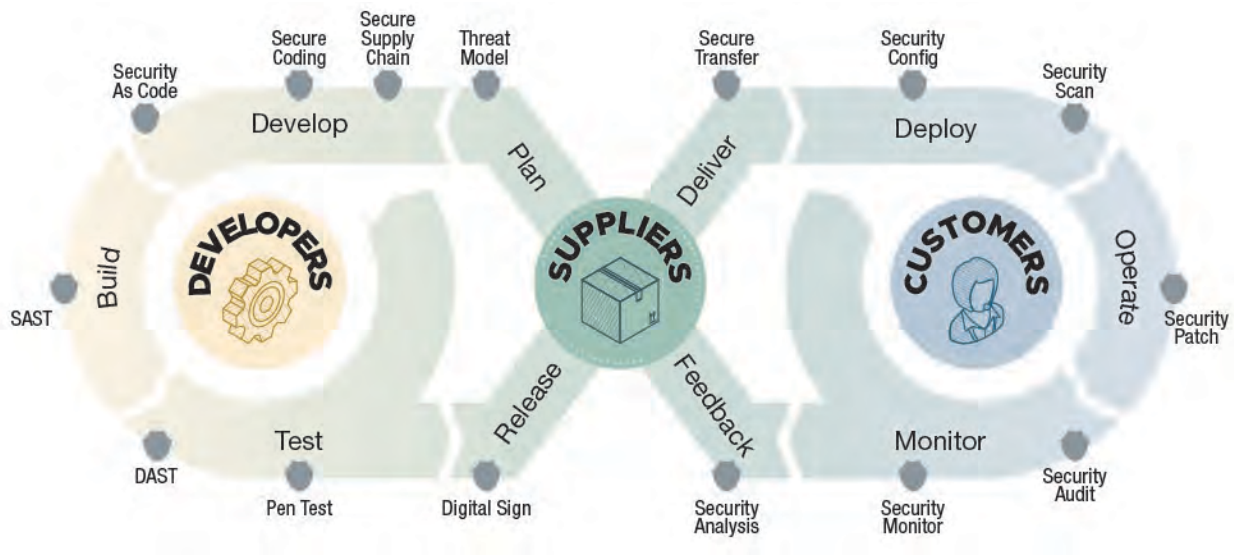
Security As Code

Secure Coding

Secure Supply Chain

Threat Model

Secure Transfer

Security Config

Security Scan

Develop

Plan

Deliver

Deploy

Build

DEVELOPERS

SUPPLIERS

CUSTOMERS

Operate

SAST

Security Patch

Release

Feedback

Test

Monitor

DAST

Security Audit

Pen Test

Digital Sign

Security Analysis

Security Monitor